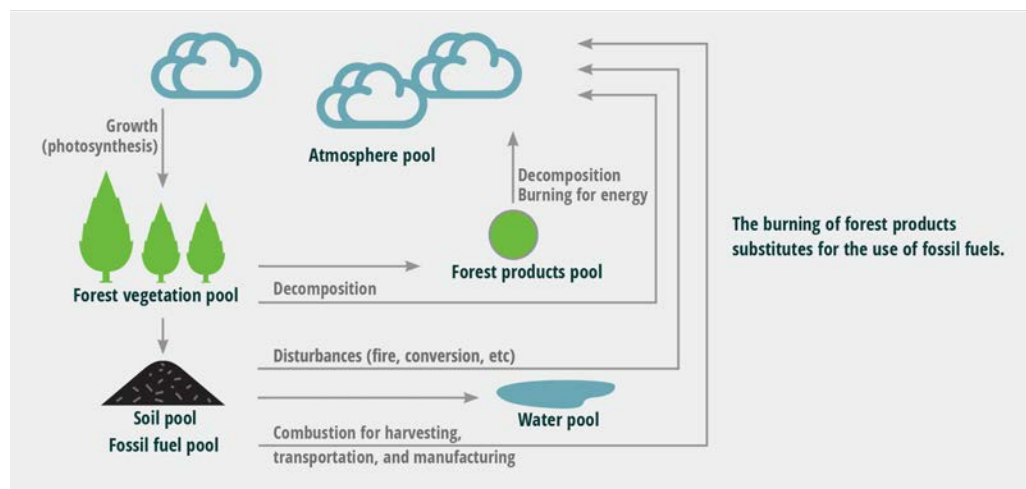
Growth (photosynthesis)

Atmosphere pool

Decomposition
Burning for energy

The burning of forest products substitutes for the use of fossil fuels.

Forest products pool

Forest vegetation pool

Decomposition

Disturbances (fire, conversion, etc)

Soil pool
Fossil fuel pool

Water pool

Combustion for harvesting, transportation, and manufacturing